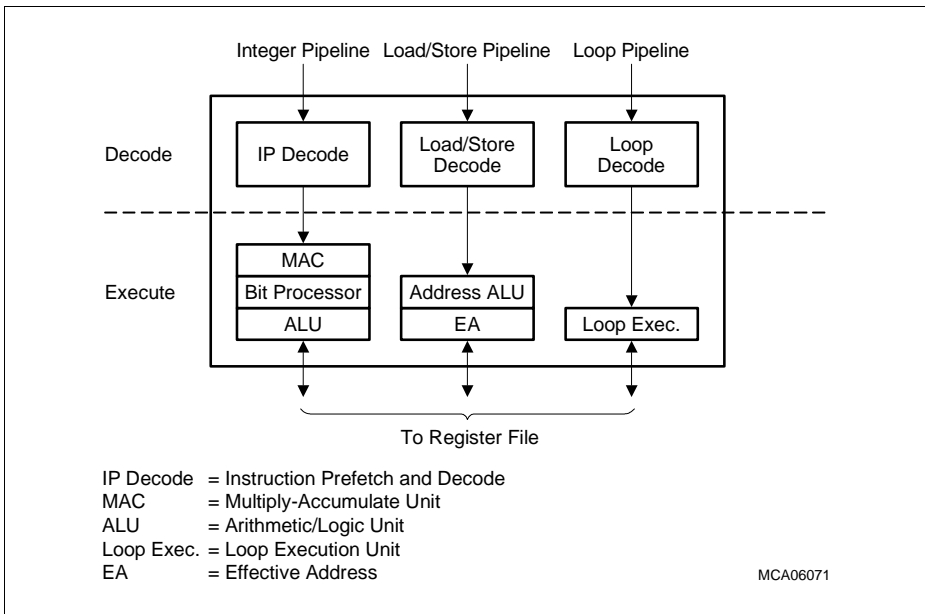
Integer Pipeline Load/Store Pipeline Loop Pipeline

Decode

IP Decode

Load/Store Decode

Loop Decode

Execute

MAC

Bit Processor

ALU

Address ALU

EA

Loop Exec.

To Register File

IP Decode = Instruction Prefetch and Decode
MAC = Multiply-Accumulate Unit
ALU = Arithmetic/Logic Unit
Loop Exec. = Loop Execution Unit
EA = Effective Address

MCA06071